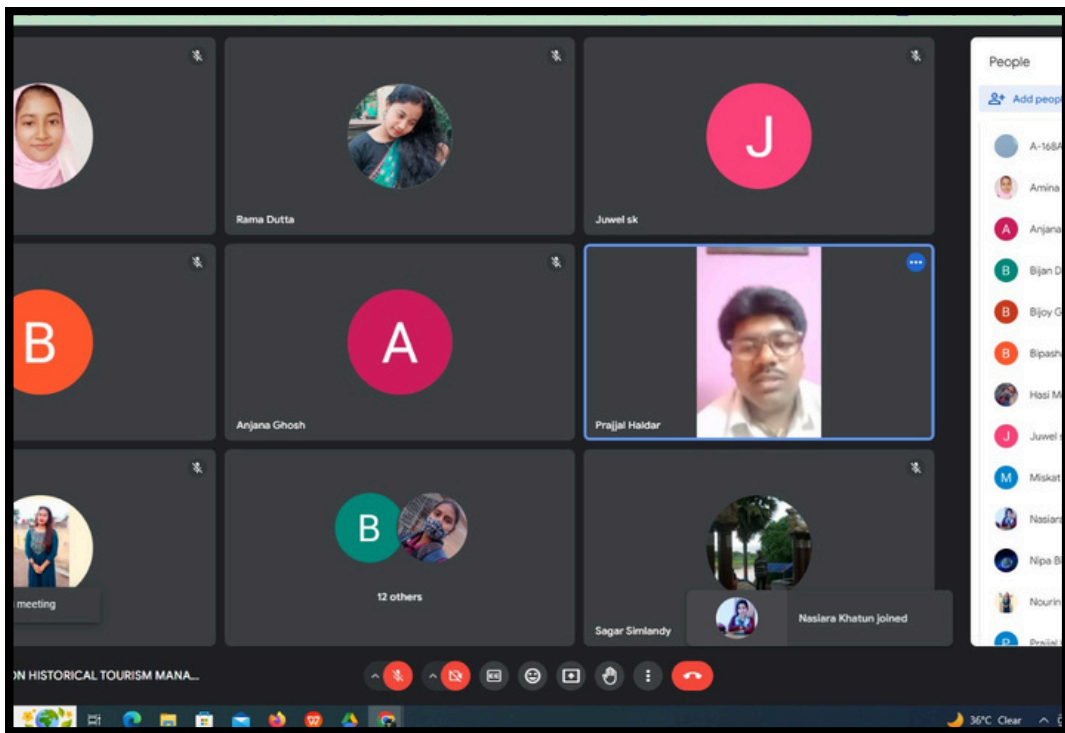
Rama Dutta

J

Juwel sk

B

A

Anjana Ghosh

Prajjal Haldar

meeting

B

12 others

Sagar Simlandy

Nasiara Khatun joined

People

Add peop

A-168A

Amina

A

Anjana

B

Bijan D

B

Bijoy G

B

Bipash

Hasi M

J

Juwel s

M

Miskat

Nasiara

Nipa B

Nourin

P

Prajjal

ON HISTORICAL TOURISM MANA...

36°C Clear